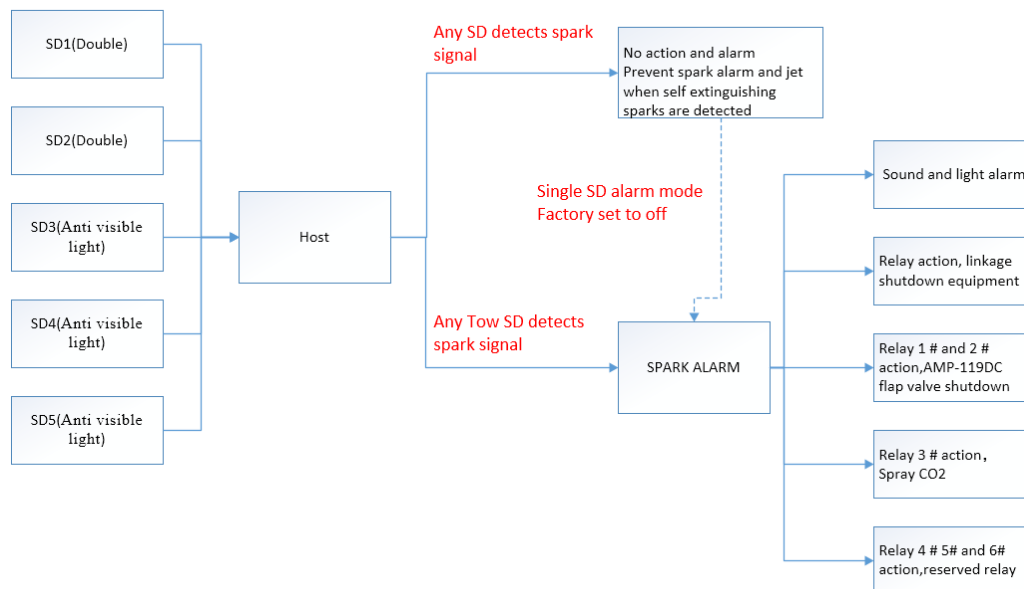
SD1(Double)

SD2(Double)

SD3(Anti visible light)

SD4(Anti visible light)

SD5(Anti visible light)

Host

Any SD detects spark signal

No action and alarm
Prevent spark alarm and jet when self extinguishing sparks are detected

Single SD alarm mode
Factory set to off

Any Tow SD detects spark signal

SPARK ALARM

Sound and light alarm

Relay action, linkage shutdown equipment

Relay 1 # and 2 # action,AMP-119DC flap valve shutdown

Relay 3 # action, Spray CO2

Relay 4 # 5# and 6# action,reserved relay